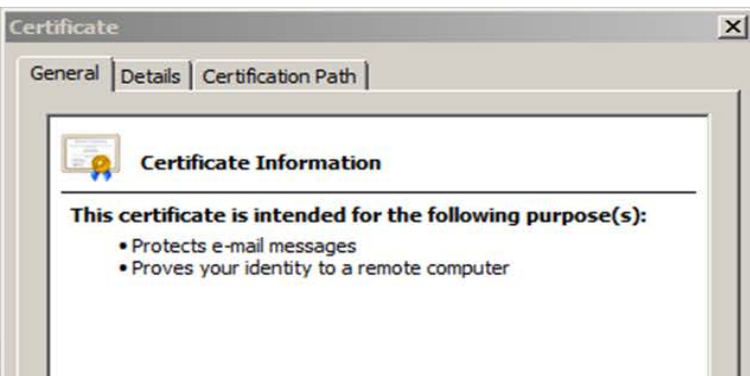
Certificate

General | Details | Certification Path

Certificate Information

This certificate is intended for the following purpose(s):

• Protects e-mail messages
• Proves your identity to a remote computer